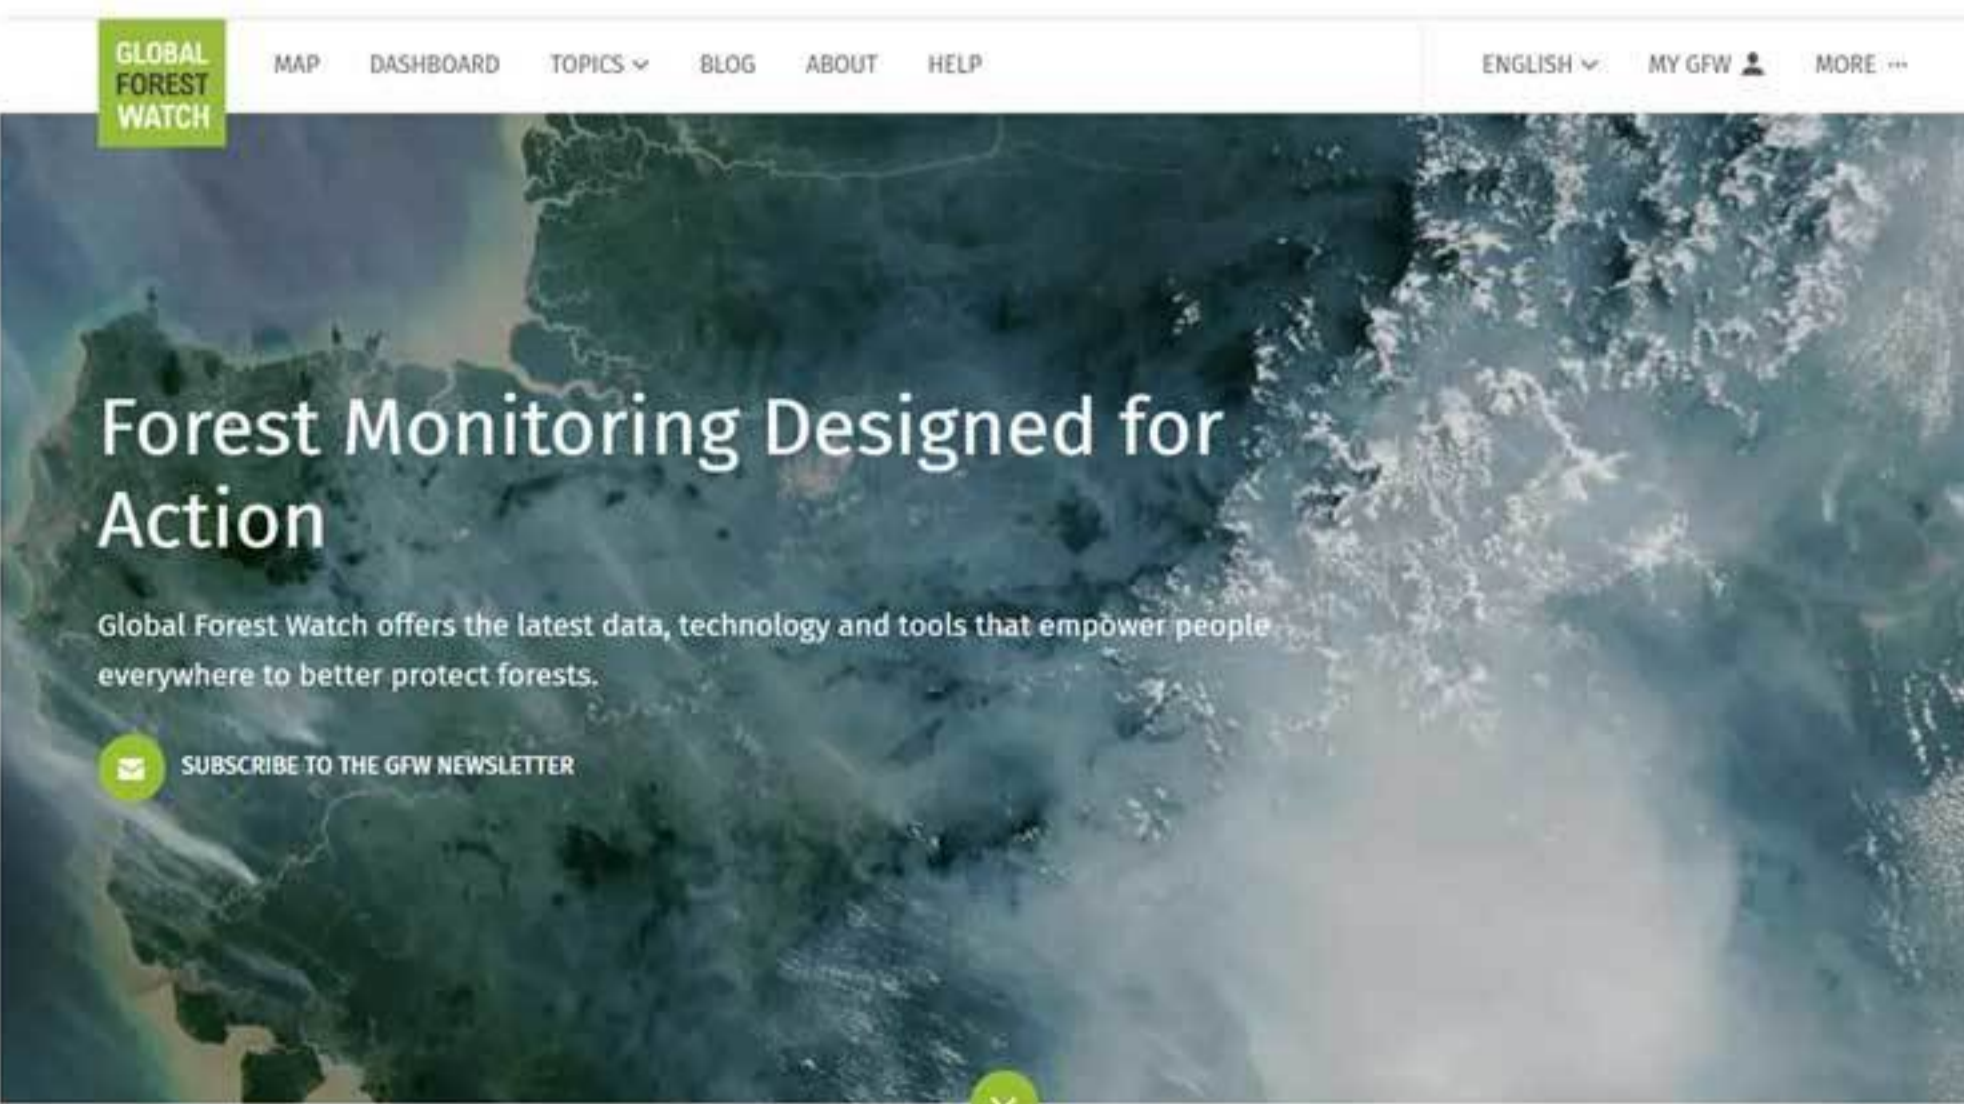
GLOBAL FOREST WATCH

MAP DASHBOARD TOPICS BLOG ABOUT HELP ENGLISH MY GFW MORE

Forest Monitoring Designed for Action

Global Forest Watch offers the latest data, technology and tools that empower people everywhere to better protect forests.

SUBSCRIBE TO THE GFW NEWSLETTER